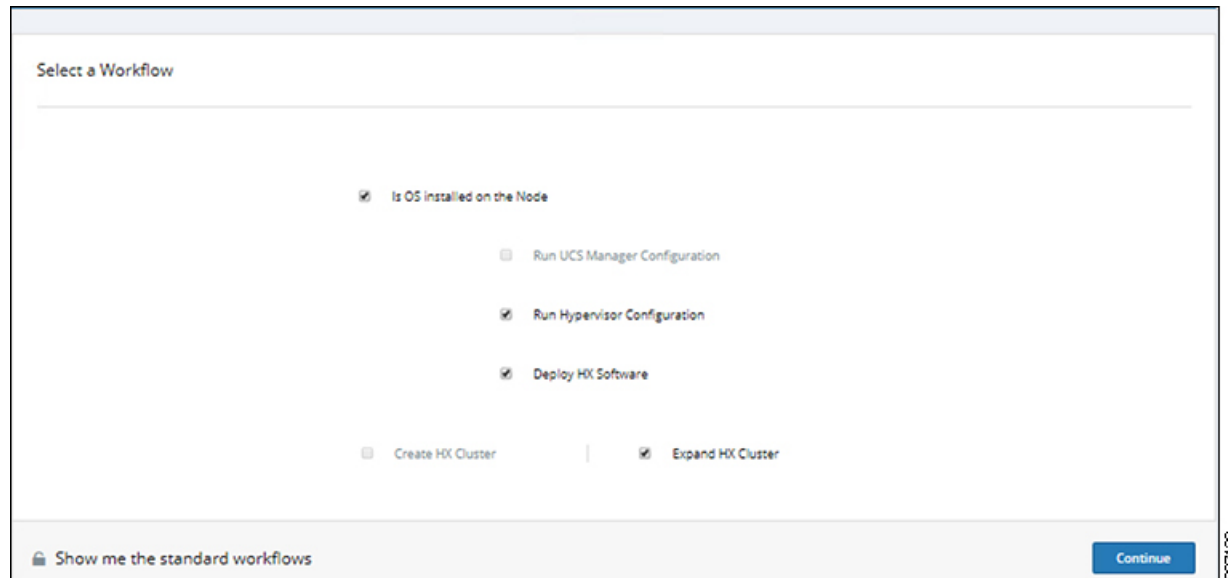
Select a Workflow

Is OS installed on the Node

Run UCS Manager Configuration

Run Hypervisor Configuration

Deploy HX Software

Create HX Cluster

Expand HX Cluster

Show me the standard workflows

Continue

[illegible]